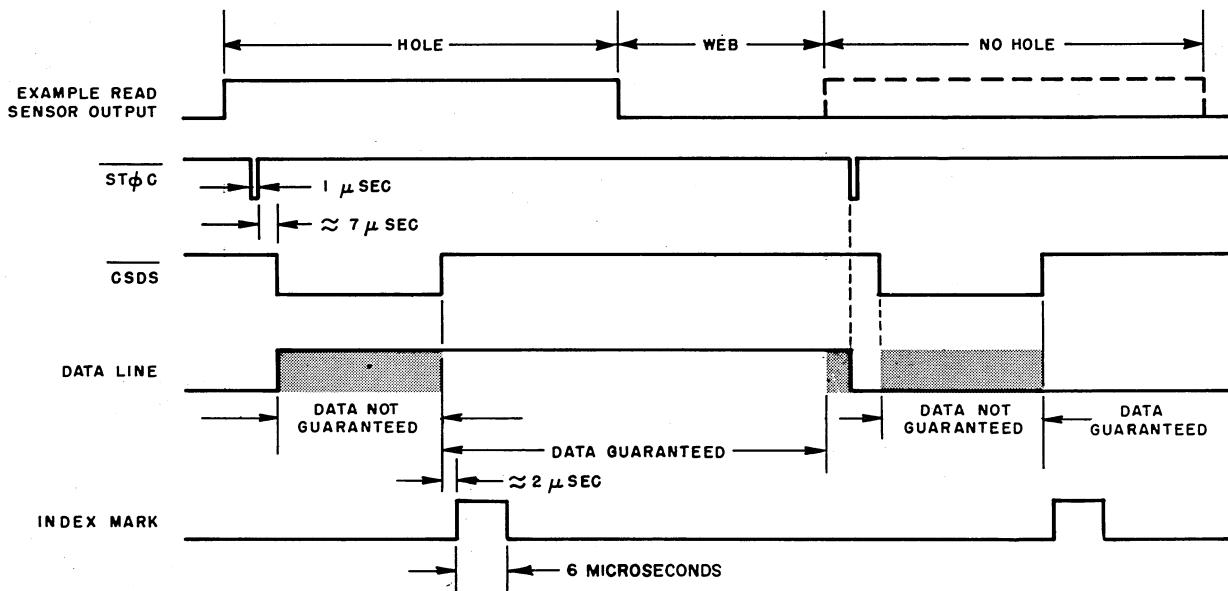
HOLE
WEB
NO HOLE

EXAMPLE READ SENSOR OUTPUT

$\overline{ST\phi C}$

1 $\mu$ SEC

$\approx$ 7 $\mu$ SEC

$\overline{CSDS}$

DATA LINE

DATA NOT GUARANTEED

DATA GUARANTEED

DATA NOT GUARANTEED

DATA GUARANTEED

$\approx$ 2 $\mu$ SEC

INDEX MARK

6 MICROSECONDS